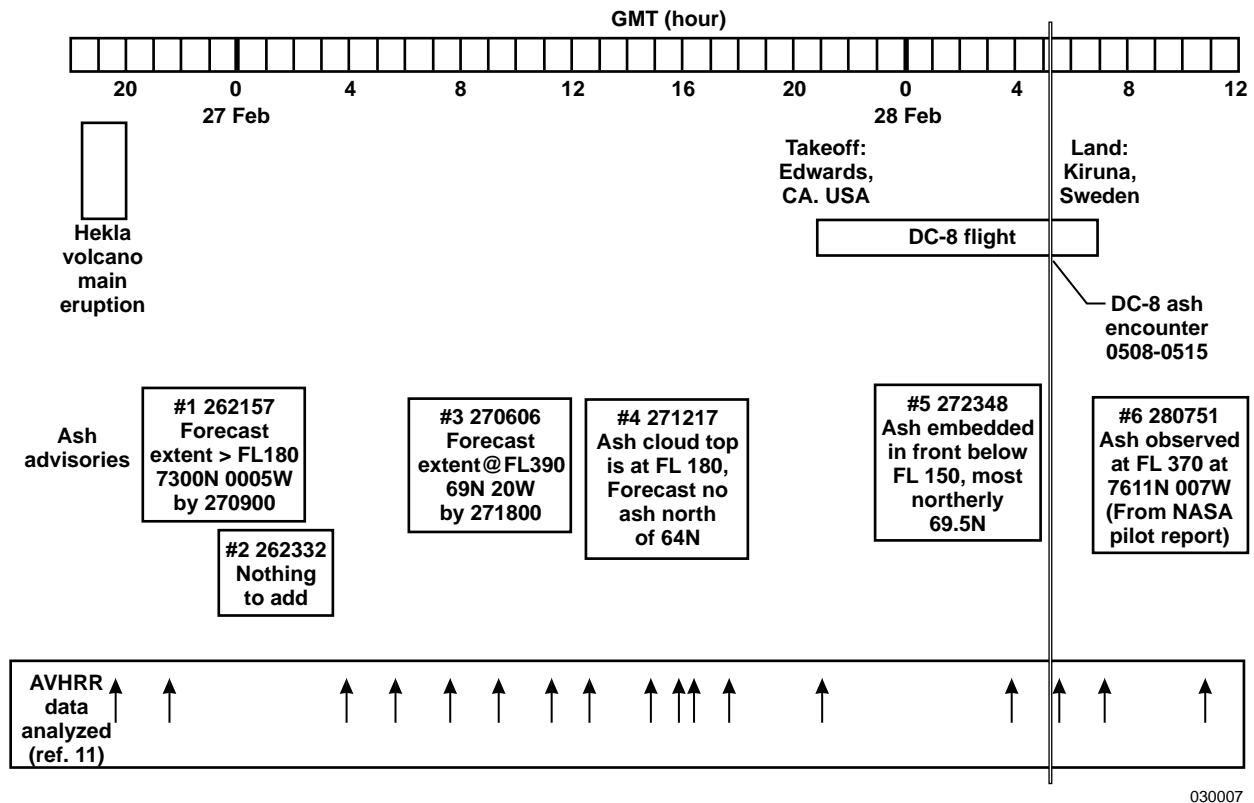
GMT (hour)

20 0 4 8 12 16 20 0 4 8 12

27 Feb

28 Feb

Takeoff: Edwards, CA. USA

Land: Kiruna, Sweden

Hekla volcano main eruption

DC-8 flight

DC-8 ash encounter 0508-0515

Ash advisories

#1 262157 Forecast extent > FL180 7300N 0005W by 270900

#2 262332 Nothing to add

#3 270606 Forecast extent@FL390 69N 20W by 271800

#4 271217 Ash cloud top is at FL 180, Forecast no ash north of 64N

#5 272348 Ash embedded in front below FL 150, most northerly 69.5N

#6 280751 Ash observed at FL 370 at 7611N 007W (From NASA pilot report)

AVHRR data analyzed (ref. 11)

030007